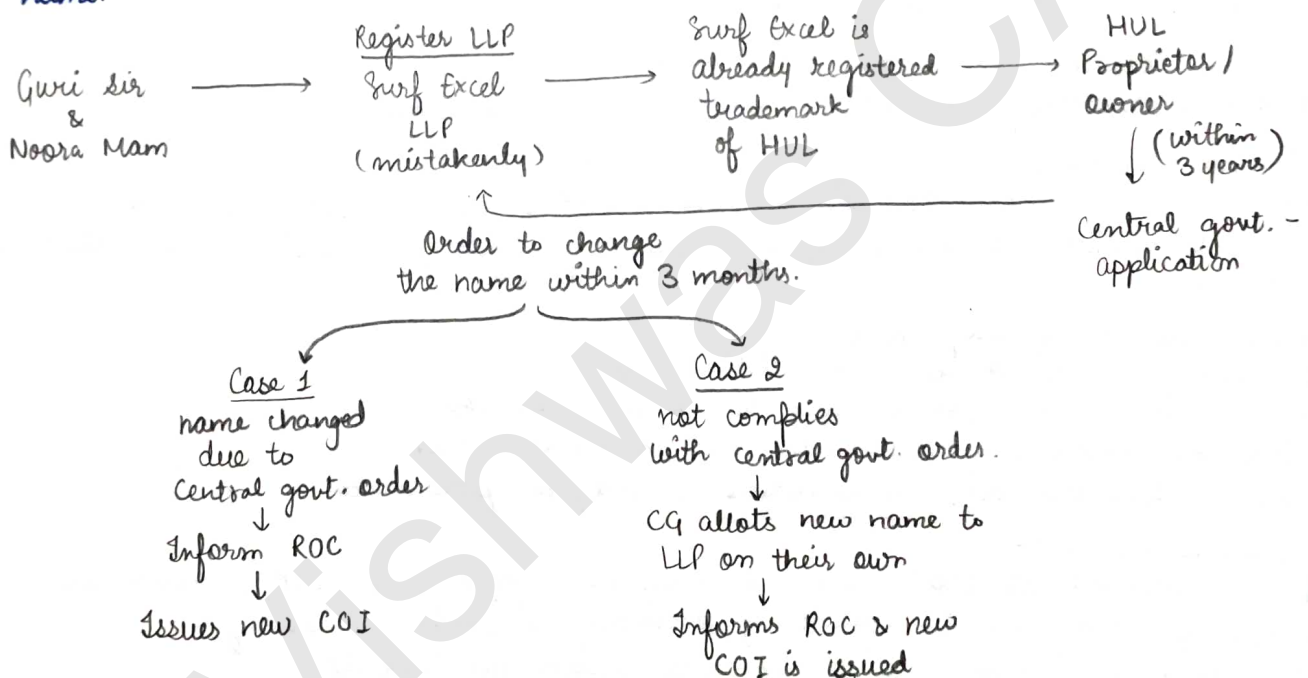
Guri sir & Noora Mam → Register LLP Surf Excel LLP (mistakenly) → Surf Excel is already registered trademark of HUL → HUL Proprietor / owner

↓ (within 3 years)

Central govt. - application

Order to change the name within 3 months.

Case 1
name changed due to Central govt. order
↓
Inform ROC
↓
Issues new COI

Case 2
not complies with central govt. order.
↓
CG allots new name to LLP on their own
↓
Informs ROC & new COI is issued